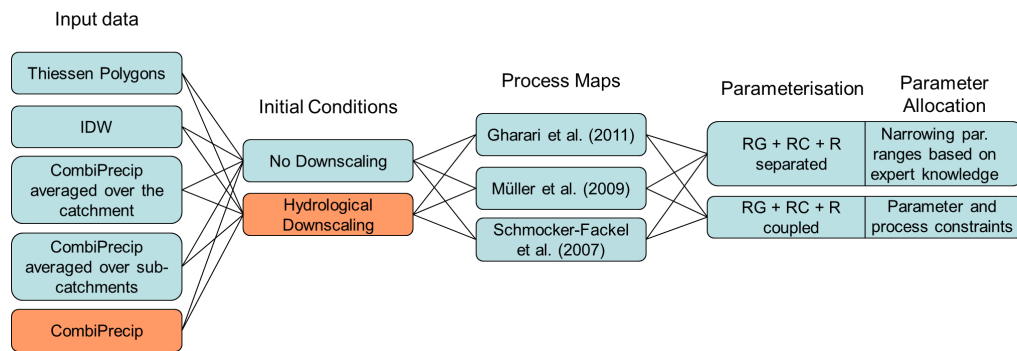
Input data

Thiessen Polygons

IDW

CombiPrecip averaged over the catchment

CombiPrecip averaged over sub-catchments

CombiPrecip

Initial Conditions

No Downscaling

Hydrological Downscaling

Process Maps

Gharari et al. (2011)

Müller et al. (2009)

Schmocker-Fackel et al. (2007)

Parameterisation

RG + RC + R separated

RG + RC + R coupled

Parameter Allocation

Narrowing par. ranges based on expert knowledge

Parameter and process constraints